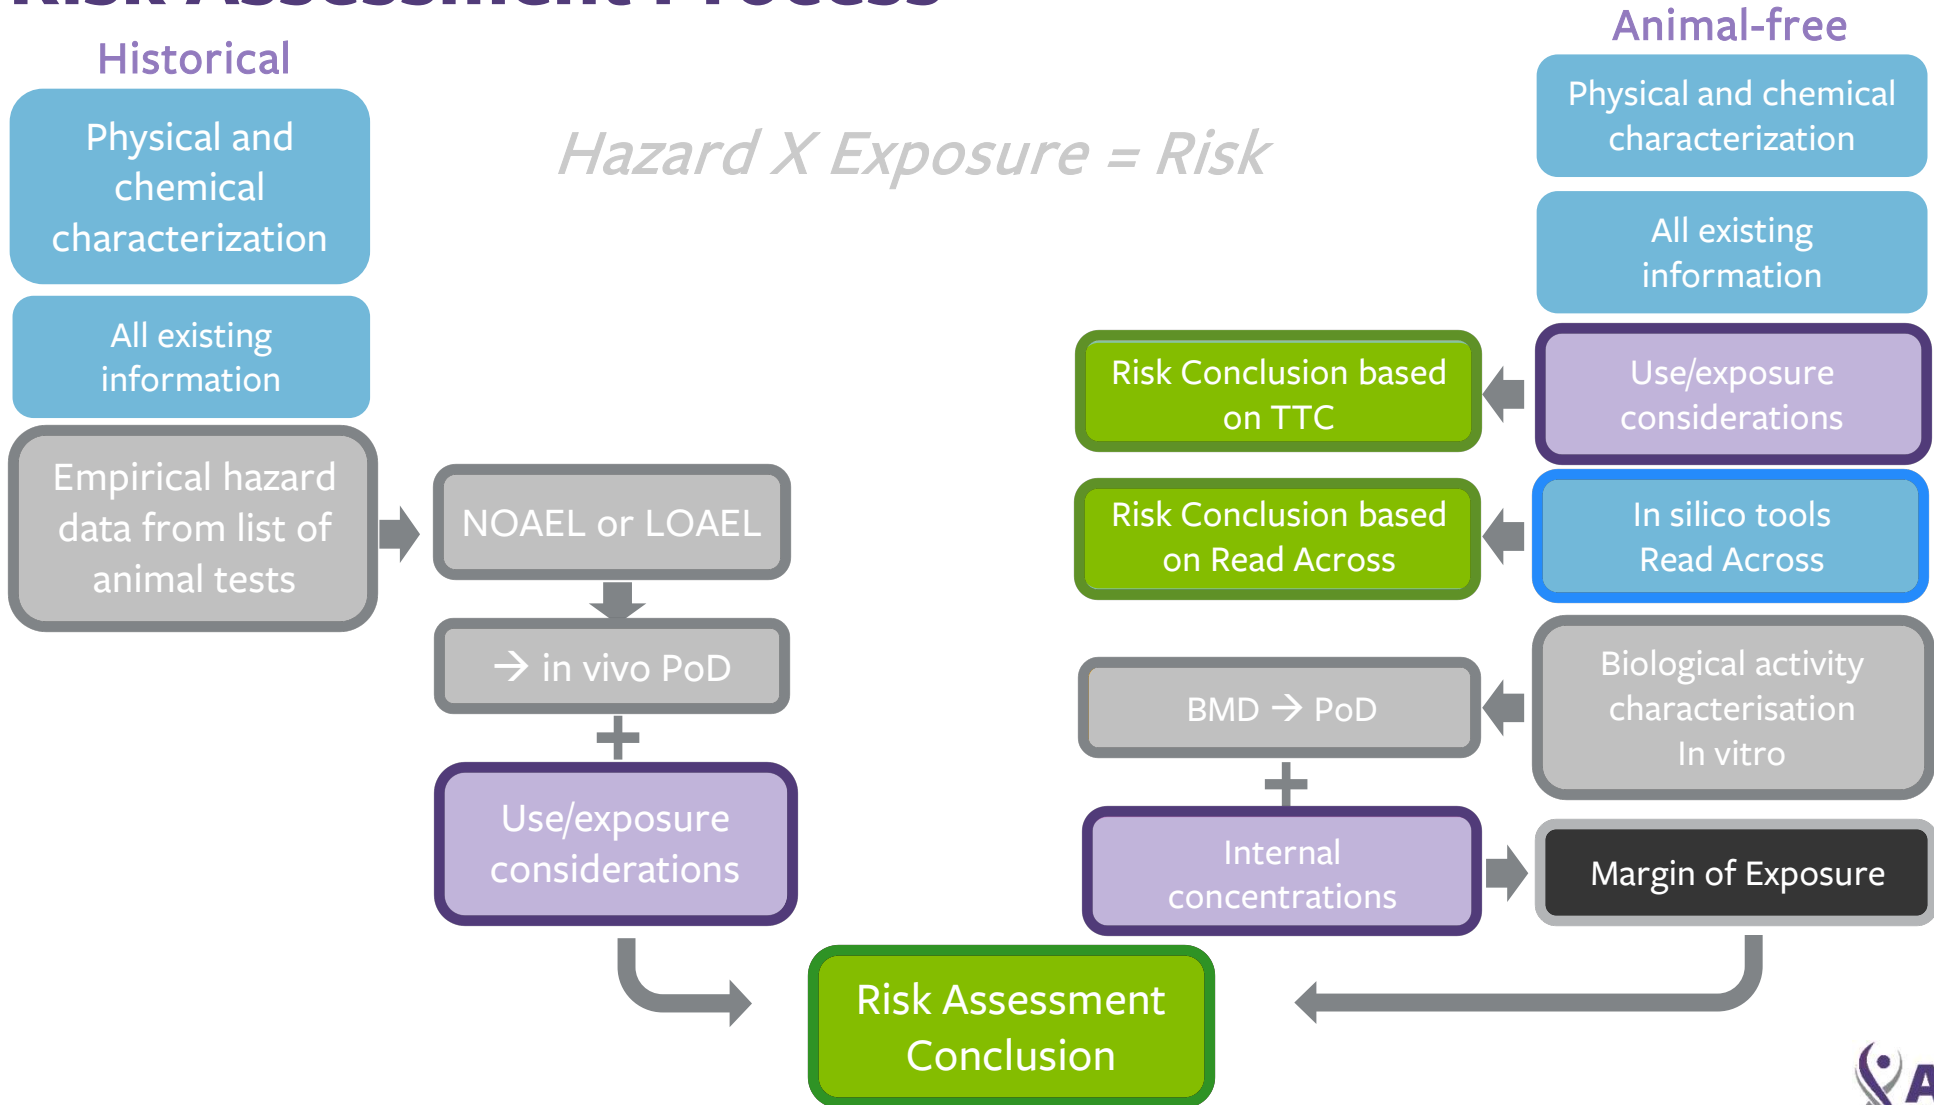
Risk Assessment Process

Historical

Physical and chemical characterization

All existing information

Empirical hazard data from list of animal tests

NOAEL or LOAEL

→ in vivo PoD

+

Use/exposure considerations

Hazard X Exposure = Risk

Animal-free

Physical and chemical characterization

All existing information

Risk Conclusion based on TTC

Use/exposure considerations

Risk Conclusion based on Read Across

In silico tools Read Across

BMD → PoD

Biological activity characterisation In vitro

+

Internal concentrations

Margin of Exposure

Risk Assessment Conclusion